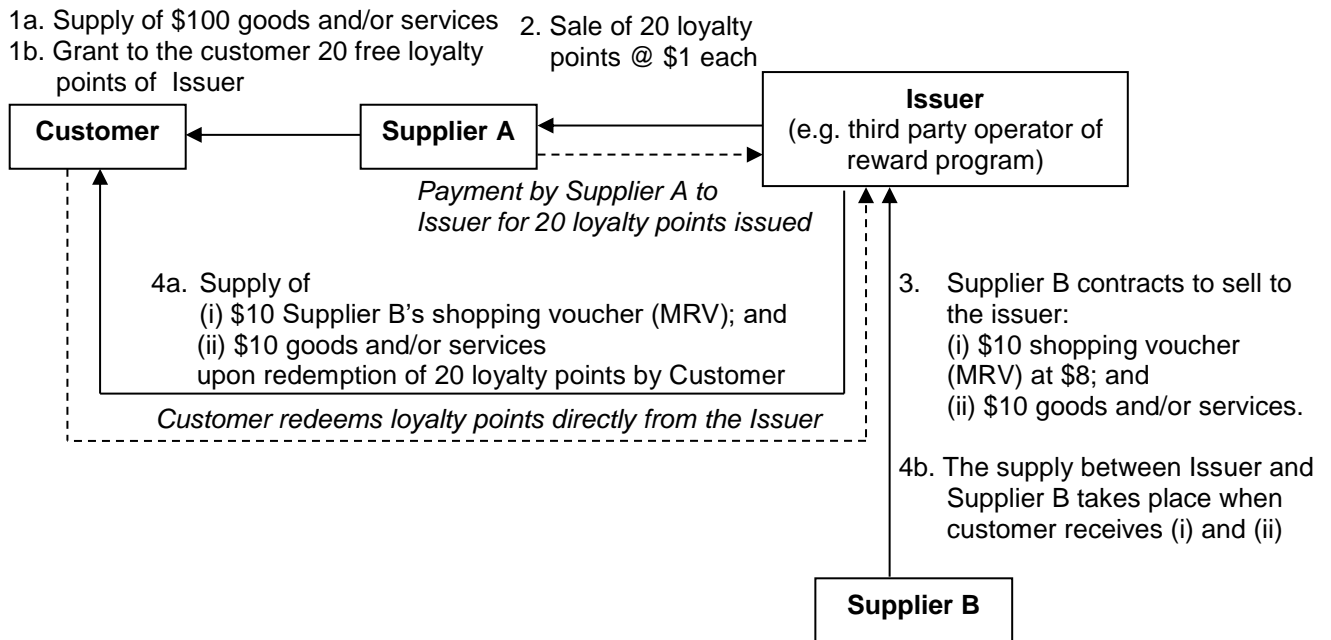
1a. Supply of \$100 goods and/or services
1b. Grant to the customer 20 free loyalty points of Issuer

2. Sale of 20 loyalty points @ \$1 each

Customer

Supplier A

Issuer
(e.g. third party operator of reward program)

Payment by Supplier A to Issuer for 20 loyalty points issued

4a. Supply of
(i) \$10 Supplier B's shopping voucher (MRV); and
(ii) \$10 goods and/or services
upon redemption of 20 loyalty points by Customer

Customer redeems loyalty points directly from the Issuer

3. Supplier B contracts to sell to the issuer:
(i) \$10 shopping voucher (MRV) at \$8; and
(ii) \$10 goods and/or services.

4b. The supply between Issuer and Supplier B takes place when customer receives (i) and (ii)

Supplier B